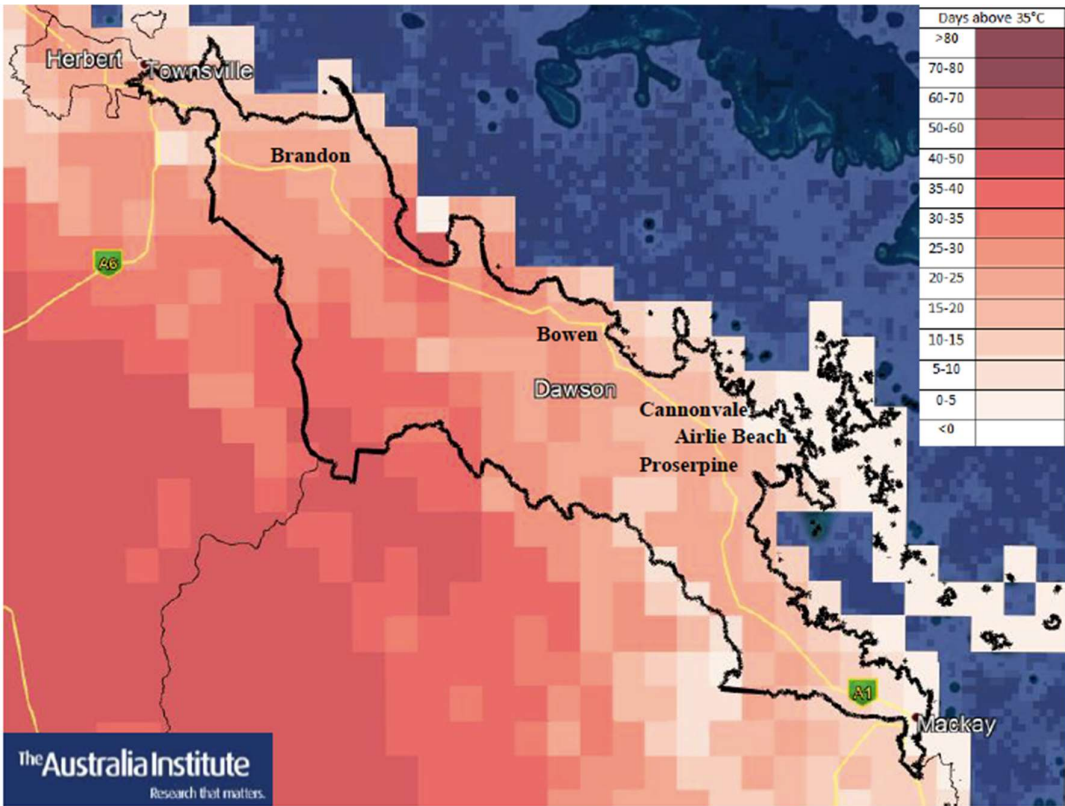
Herbert
Townsville
Brandon
A6
Bowen
Dawson
Cannonvale
Airlie Beach
Proserpine
A1
Mackay

| Days above 35°C |
|---|
| >80 |
| 70-80 |
| 60-70 |
| 50-60 |
| 40-50 |
| 35-40 |
| 30-35 |
| 25-30 |
| 20-25 |
| 15-20 |
| 10-15 |
| 5-10 |
| 0-5 |
| <0 |

The Australia Institute
Research that matters.